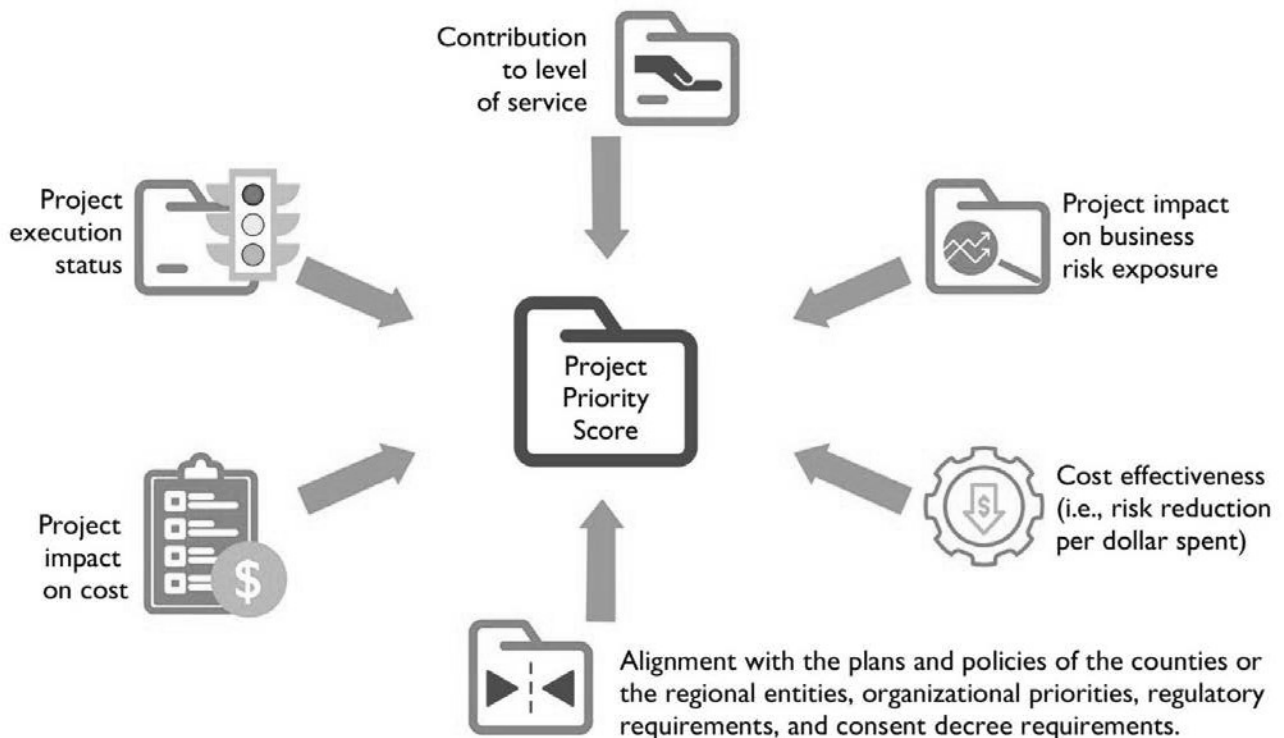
Contribution to level of service

Project execution status

Project impact on business risk exposure

Project Priority Score

Project impact on cost

$

Cost effectiveness (i.e., risk reduction per dollar spent)

$

Alignment with the plans and policies of the counties or the regional entities, organizational priorities, regulatory requirements, and consent decree requirements.